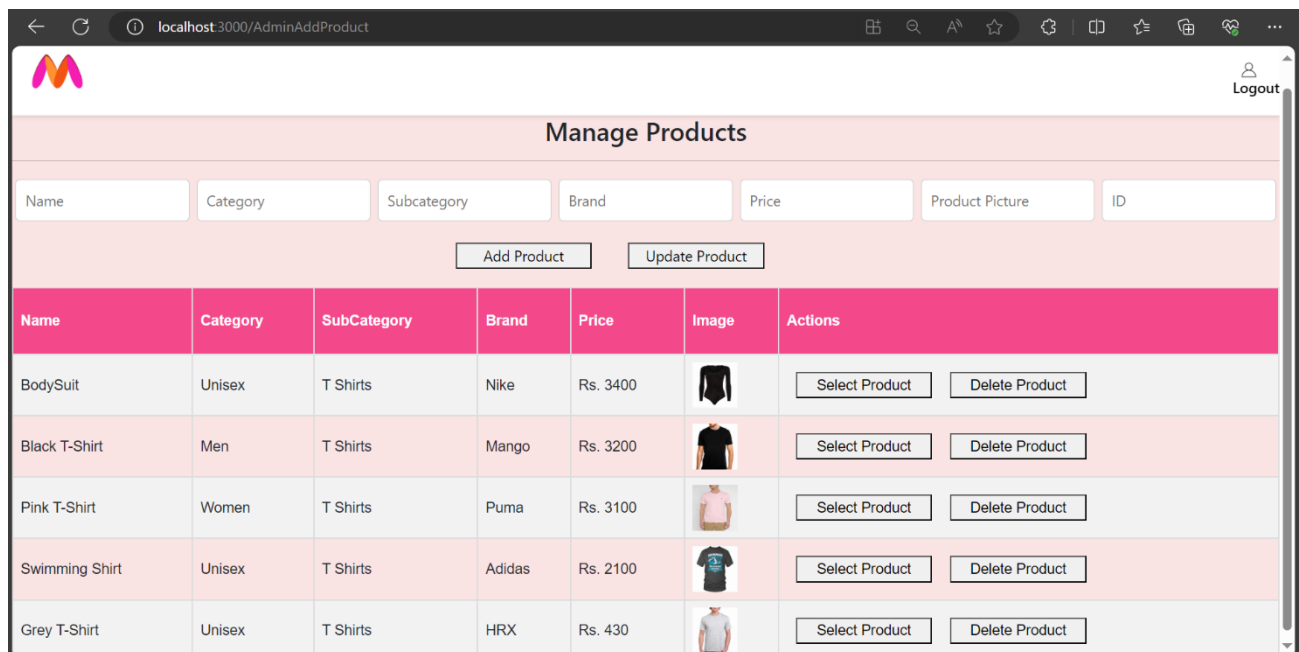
localhost:3000/AdminAddProduct

Logout

Manage Products

Name
Category
Subcategory
Brand
Price
Product Picture
ID

Add Product
Update Product

| Name | Category | SubCategory | Brand | Price | Image | Actions |
|---|---|---|---|---|---|---|
| BodySuit | Unisex | T Shirts | Nike | Rs. 3400 | | Select Product Delete Product |
| Black T-Shirt | Men | T Shirts | Mango | Rs. 3200 | | Select Product Delete Product |
| Pink T-Shirt | Women | T Shirts | Puma | Rs. 3100 | | Select Product Delete Product |
| Swimming Shirt | Unisex | T Shirts | Adidas | Rs. 2100 | | Select Product Delete Product |
| Grey T-Shirt | Unisex | T Shirts | HRX | Rs. 430 | | Select Product Delete Product |